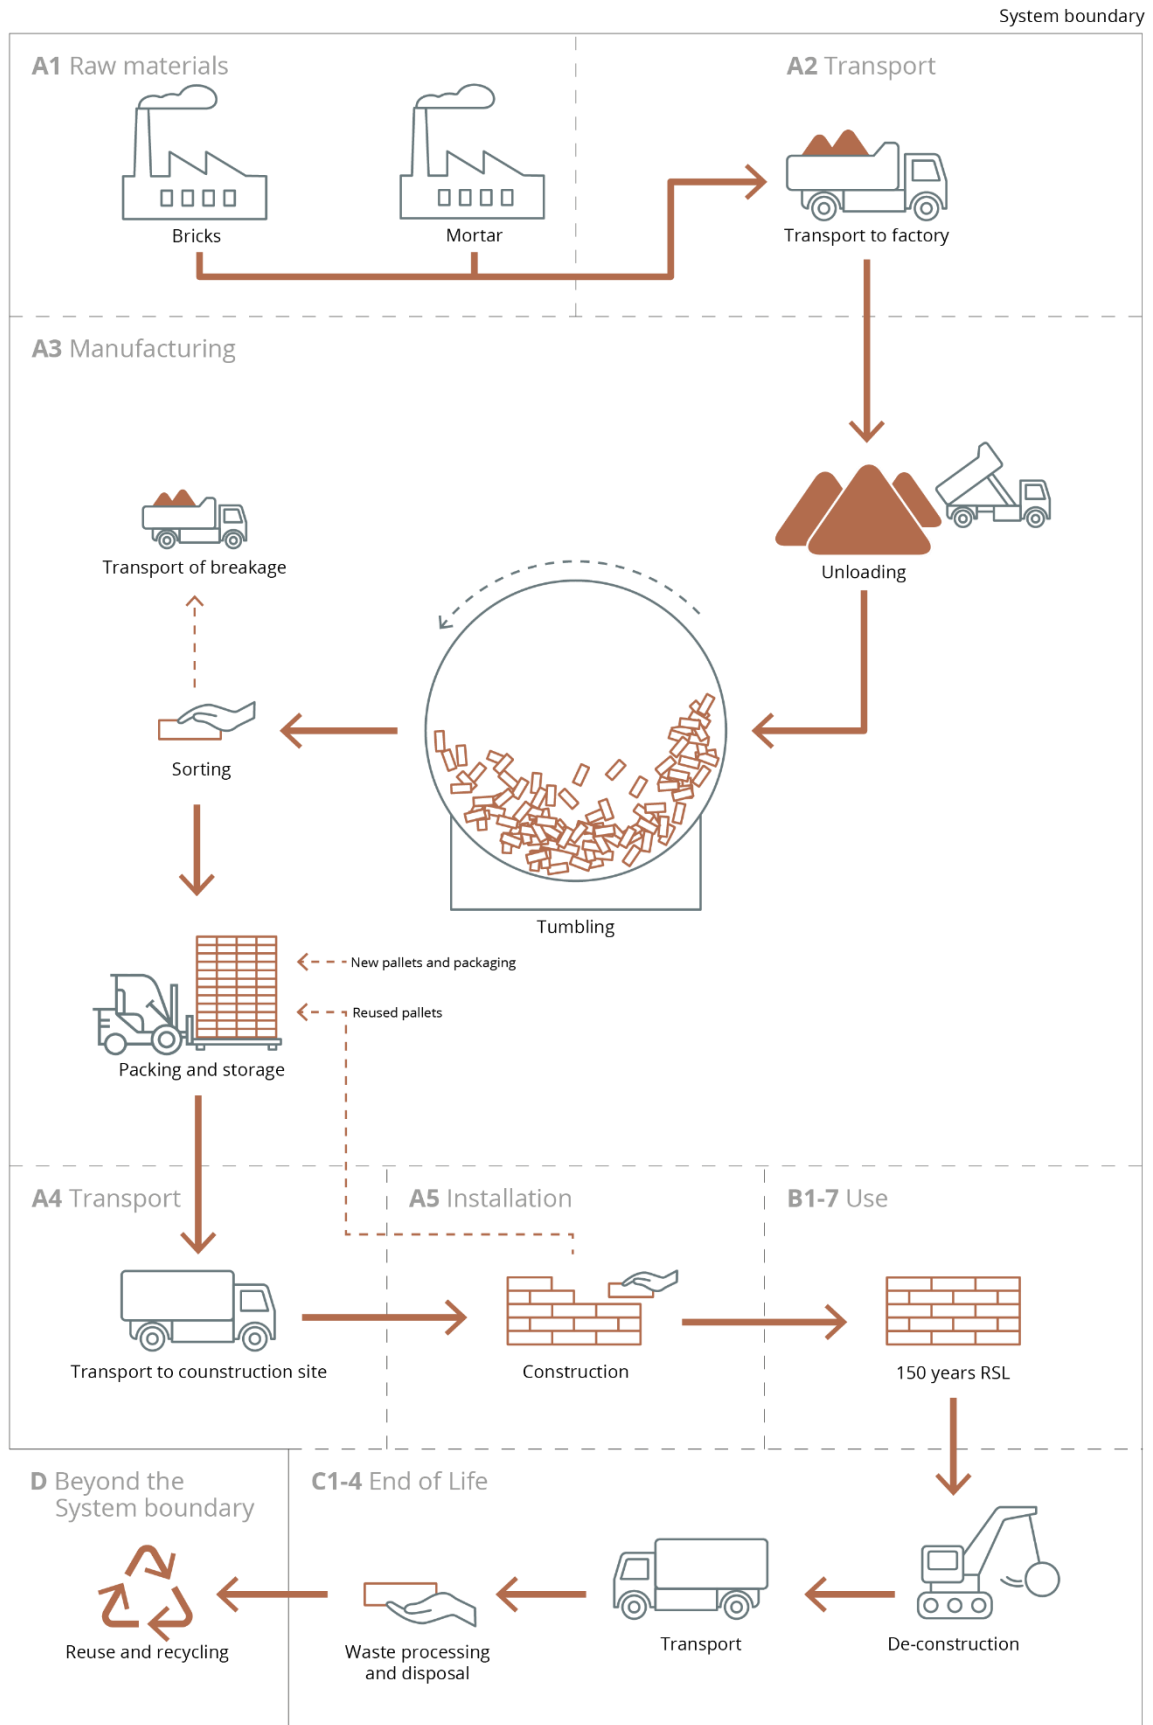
System boundary

A1 Raw materials

Bricks

Mortar

A2 Transport

Transport to factory

A3 Manufacturing

Transport of breakage

Unloading

Sorting

Tumbling

New pallets and packaging

Reused pallets

Packing and storage

A4 Transport

Transport to counstruction site

A5 Installation

Construction

B1-7 Use

150 years RSL

D Beyond the System boundary

Reuse and recycling

C1-4 End of Life

Waste processing and disposal

Transport

De-construction